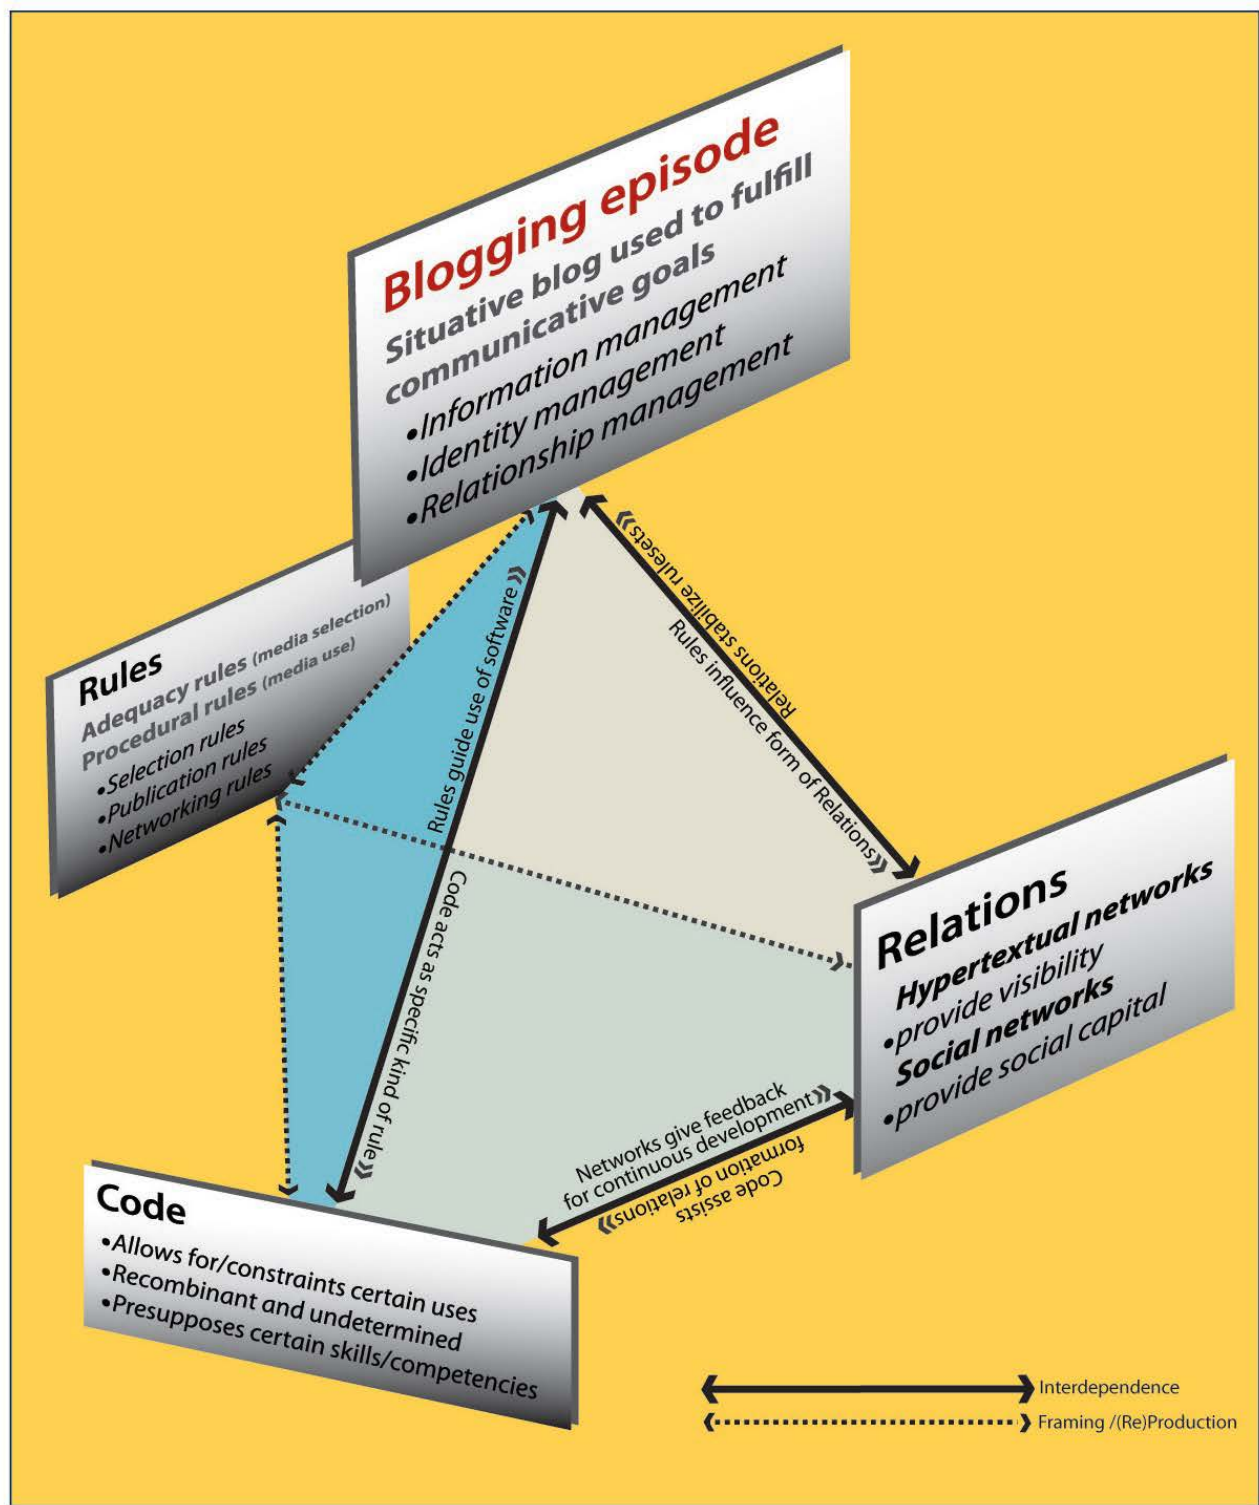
Blogging episode
Situative blog used to fulfill communicative goals
•Information management
•Identity management
•Relationship management

Rules
Adequacy rules (media selection)
Procedural rules (media use)
•Selection rules
•Publication rules
•Networking rules

Relations
Hypertextual networks
•provide visibility
Social networks
•provide social capital

Code
•Allows for/constraints certain uses
•Recombinant and undetermined
•Presupposes certain skills/competencies

Rules guide use of software
Code acts as specific kind of rule
Relations stabilize rulesets
Rules influence form of Relations
Networks give feedback for continuous development
Code assists formation of relations

Interdependence
Framing /(Re)Production